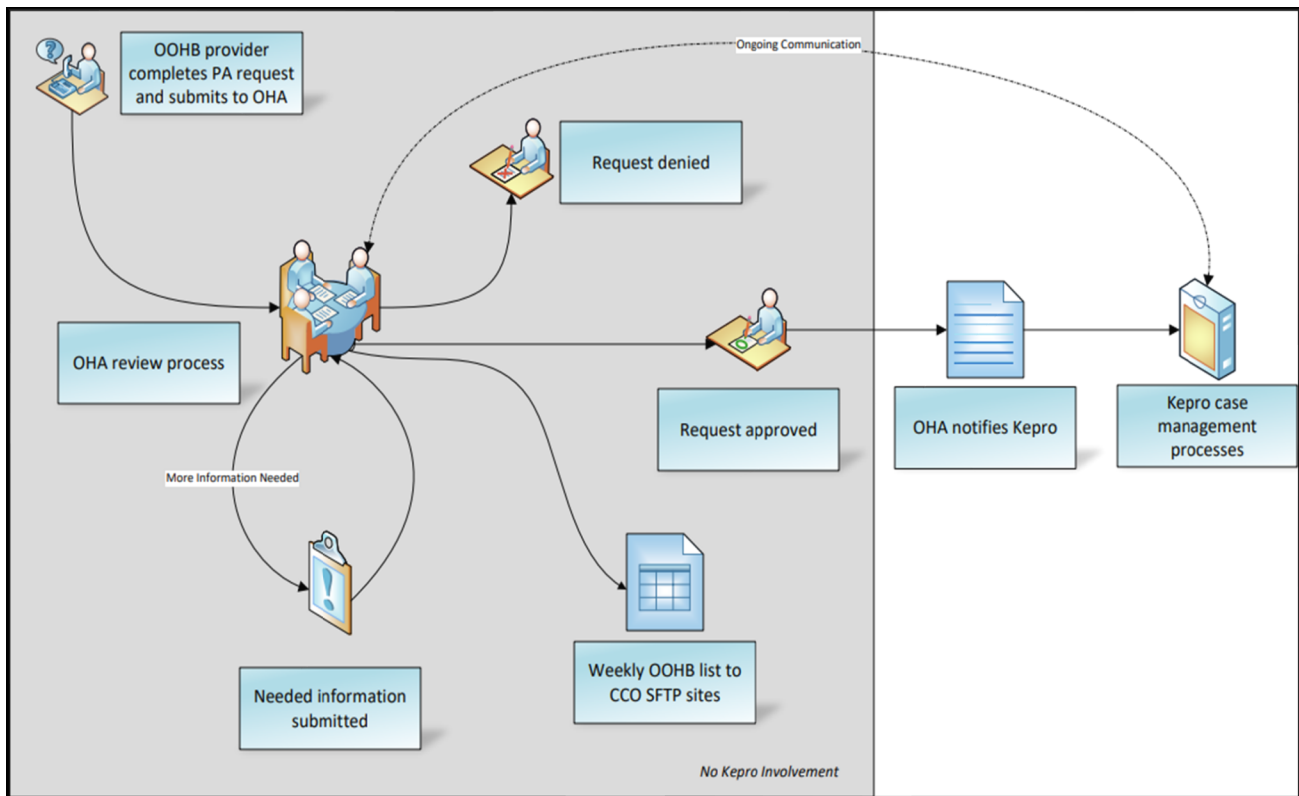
OOHB provider completes PA request and submits to OHA

Ongoing Communication

Request denied

OHA review process

Request approved

OHA notifies Kepro

Kepro case management processes

More Information Needed

Weekly OOHB list to CCO SFTP sites

Needed information submitted

No Kepro Involvement